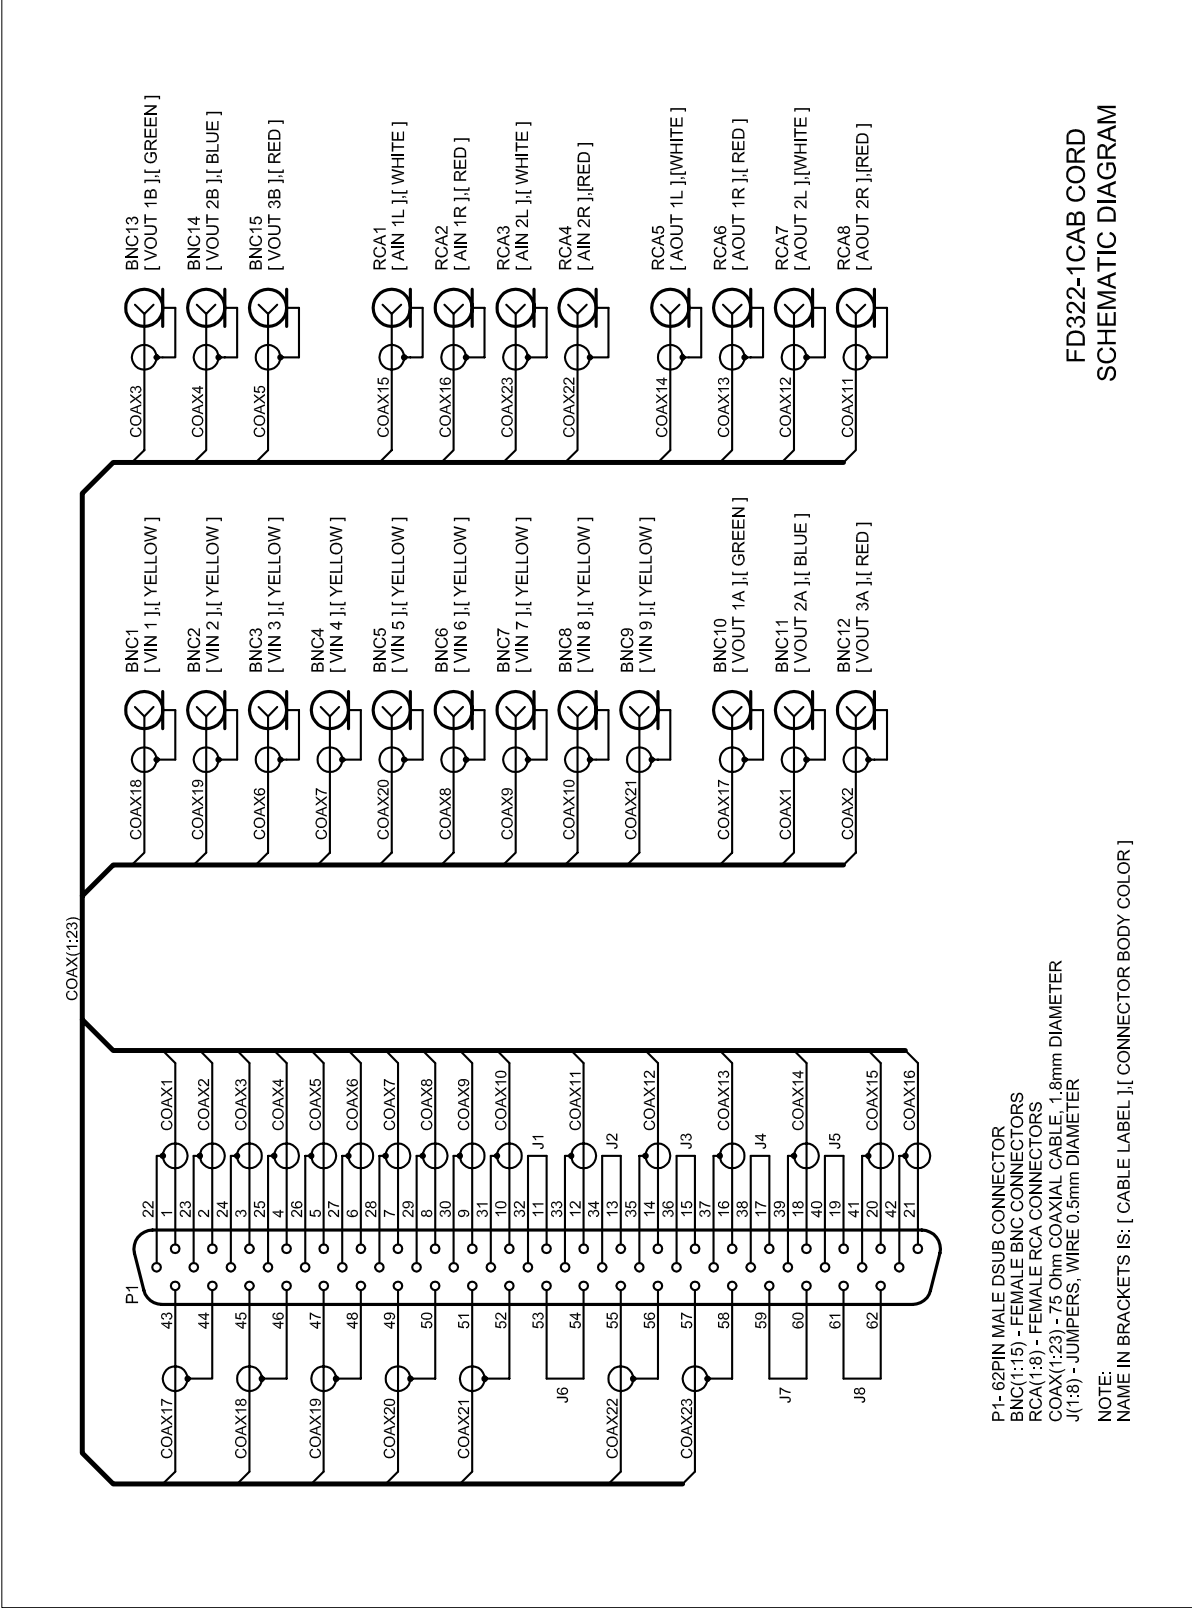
FD322-1CAB CORD
SCHEMATIC DIAGRAM

BNC13 [ VOUT 1B ],[ GREEN ]
BNC14 [ VOUT 2B ],[ BLUE ]
BNC15 [ VOUT 3B ],[ RED ]
RCA1 [ AIN 1L ],[ WHITE ]
RCA2 [ AIN 1R ],[ RED ]
RCA3 [ AIN 2L ],[ WHITE ]
RCA4 [ AIN 2R ],[RED]
RCA5 [ AOUT 1L ],[WHITE]
RCA6 [ AOUT 1R ],[ RED ]
RCA7 [ AOUT 2L ],[WHITE]
RCA8 [ AOUT 2R ],[RED]

COAX3 COAX4 COAX5 COAX15 COAX16 COAX23 COAX22 COAX14 COAX13 COAX12 COAX11

BNC1 [ VIN 1 ],[ YELLOW ]
BNC2 [ VIN 2 ],[ YELLOW ]
BNC3 [ VIN 3 ],[ YELLOW ]
BNC4 [ VIN 4 ],[ YELLOW ]
BNC5 [ VIN 5 ],[ YELLOW ]
BNC6 [ VIN 6 ],[ YELLOW ]
BNC7 [ VIN 7 ],[ YELLOW ]
BNC8 [ VIN 8 ],[ YELLOW ]
BNC9 [ VIN 9 ],[ YELLOW ]
BNC10 [ VOUT 1A ],[ GREEN ]
BNC11 [ VOUT 2A ],[ BLUE ]
BNC12 [ VOUT 3A ],[ RED ]

COAX18 COAX19 COAX6 COAX7 COAX20 COAX8 COAX9 COAX10 COAX21 COAX17 COAX1 COAX2

COAX(1:23)

P1
22 1 23 2 24 3 25 4 26 5 27 6 28 7 29 8 30 9 31 10 32 11 33 12 34 13 35 14 36 15 37 16 38 17 39 18 40 19 41 20 42 21
43 44 45 46 47 48 49 50 51 52 53 54 55 56 57 58 59 60 61 62

COAX1 COAX2 COAX3 COAX4 COAX5 COAX6 COAX7 COAX8 COAX9 COAX10 J1 COAX11 J2 COAX12 J3 COAX13 J4 COAX14 J5 COAX15 COAX16

COAX17 COAX18 COAX19 COAX20 COAX21 J6 COAX22 COAX23 J7 J8

P1- 62PIN MALE DSUB CONNECTOR
BNC(1:15) - FEMALE BNC CONNECTORS
RCA(1:8) - FEMALE RCA CONNECTORS
COAX(1:23) - 75 Ohm COAXIAL CABLE, 1.8mm DIAMETER
J(1:8) - JUMPERS, WIRE 0.5mm DIAMETER

NOTE:
NAME IN BRACKETS IS: [ CABLE LABEL ],[ CONNECTOR BODY COLOR ]